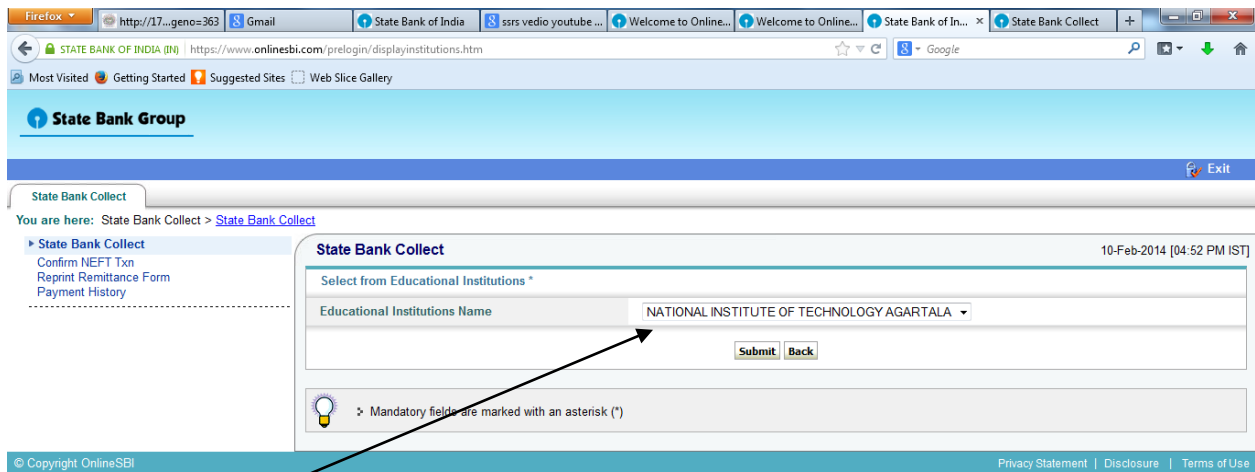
Firefox
http://17...geno=363
Gmail
State Bank of India
ssrs vedio youtube ...
Welcome to Online...
Welcome to Online...
State Bank of In...
State Bank Collect

STATE BANK OF INDIA (IN) https://www.onlinesbi.com/prelogin/displayinstitutions.htm
Google

Most Visited Getting Started Suggested Sites Web Slice Gallery

State Bank Group

Exit

State Bank Collect

You are here: State Bank Collect > State Bank Collect

State Bank Collect
Confirm NEFT Txn
Reprint Remittance Form
Payment History

State Bank Collect
10-Feb-2014 [04:52 PM IST]

Select from Educational Institutions *

| Educational Institutions Name | NATIONAL INSTITUTE OF TECHNOLOGY AGARTALA |
|---|---|

Submit Back

Mandatory fields are marked with an asterisk (*)

© Copyright OnlineSBI
Privacy Statement | Disclosure | Terms of Use